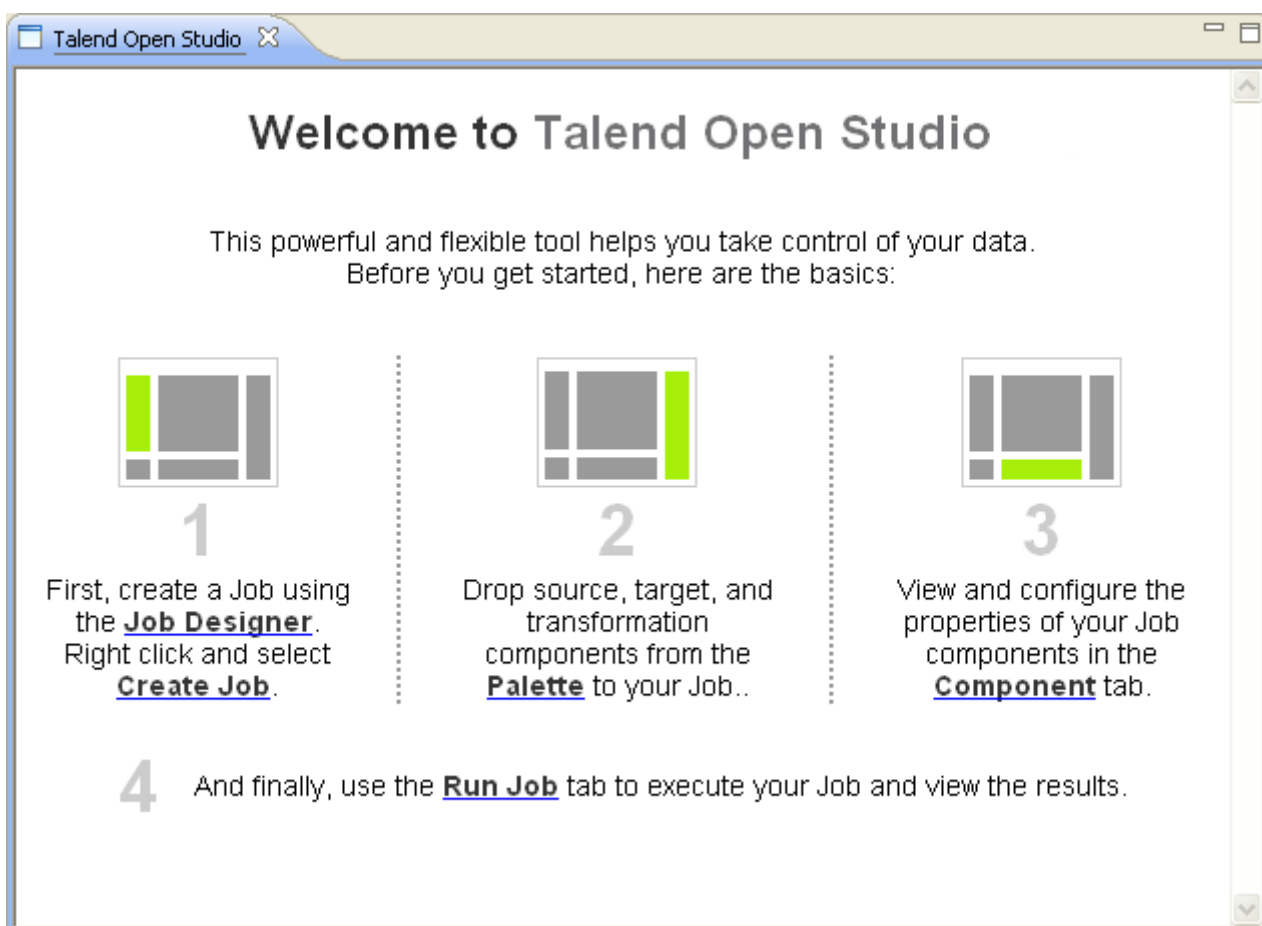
Talend Open Studio

Welcome to Talend Open Studio

This powerful and flexible tool helps you take control of your data.
Before you get started, here are the basics:

1

First, create a Job using the **Job Designer**. Right click and select **Create Job**.

2

Drop source, target, and transformation components from the **Palette** to your Job..

3

View and configure the properties of your Job components in the **Component** tab.

4

And finally, use the **Run Job** tab to execute your Job and view the results.